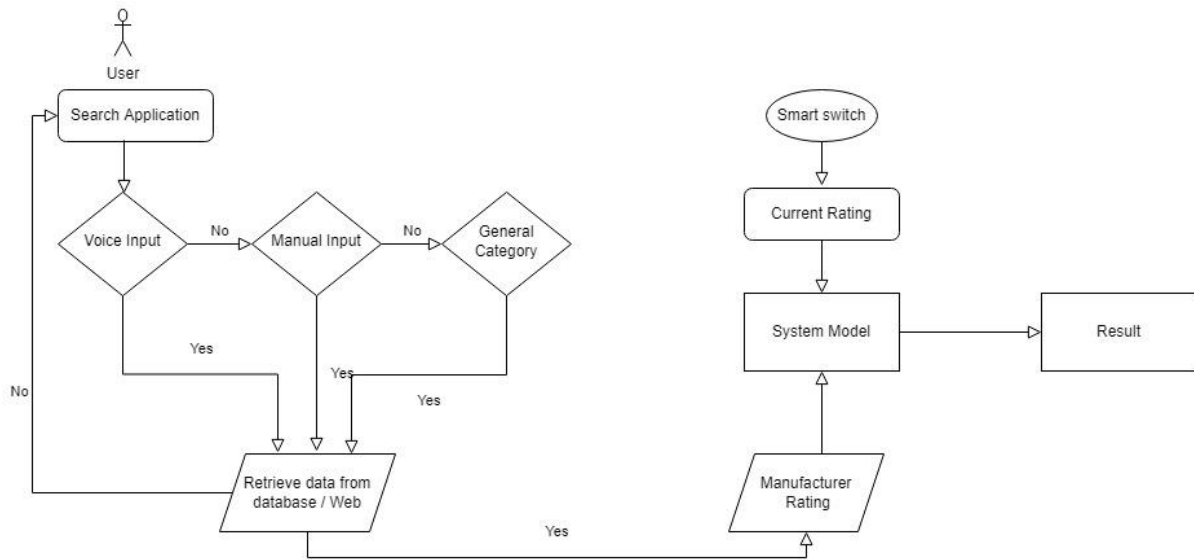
User

Search Application

Voice Input

No

Manual Input

No

General Category

Yes

Yes

Yes

No

Retrieve data from database / Web

Yes

Smart switch

Current Rating

System Model

Result

Manufacturer Rating